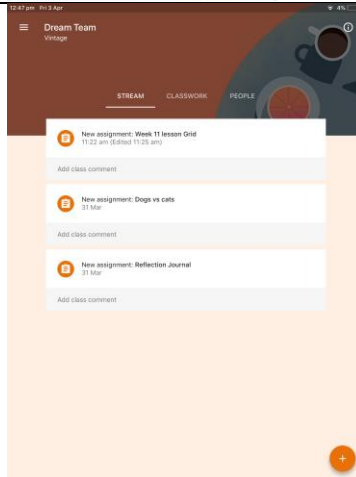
12:47 pm Fri 3 Apr
4%

Dream Team
Vintage

STREAM CLASSWORK PEOPLE

New assignment: Week 11 lesson Grid
11:22 am (Edited 11:25 am)

Add class comment

New assignment: Dogs vs cats
31 Mar

Add class comment

New assignment: Reflection Journal
31 Mar

Add class comment

+